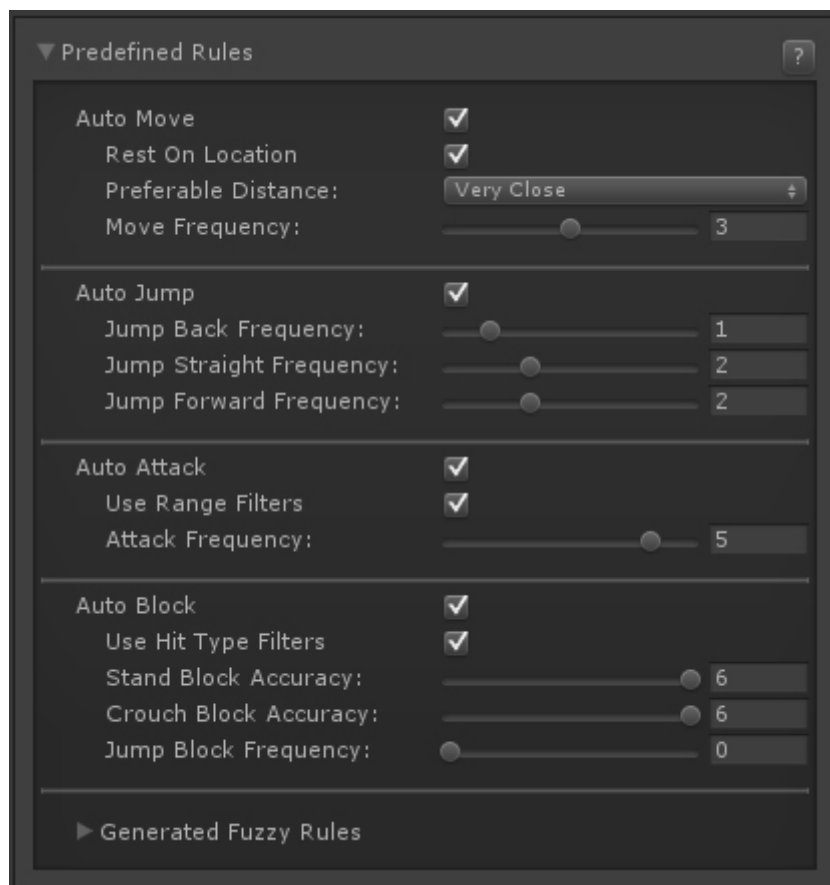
▼Predefined Rules ?

Auto Move ✓
Rest On Location ✓
Preferable Distance: Very Close
Move Frequency: 3

Auto Jump ✓
Jump Back Frequency: 1
Jump Straight Frequency: 2
Jump Forward Frequency: 2

Auto Attack ✓
Use Range Filters ✓
Attack Frequency: 5

Auto Block ✓
Use Hit Type Filters ✓
Stand Block Accuracy: 6
Crouch Block Accuracy: 6
Jump Block Frequency: 0

▶ Generated Fuzzy Rules